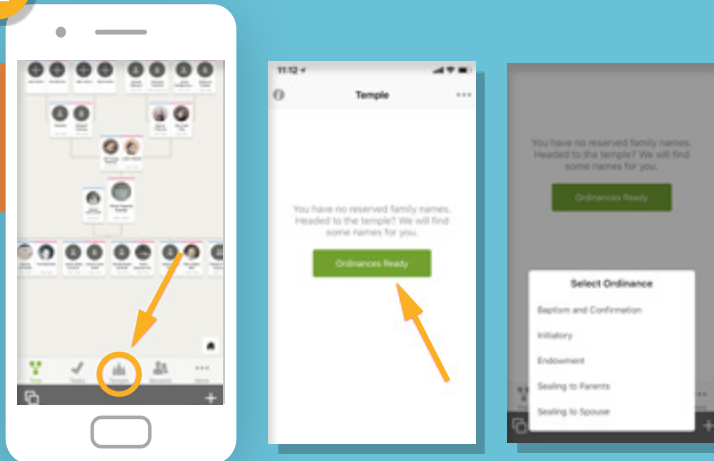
11:12

Temple

You have no reserved family names. Headed to the temple? We will find some names for you.

Ordinances Ready

You have no reserved family names. Headed to the temple? We will find some names for you.

Ordinances Ready

Select Ordinance

Baptism and Confirmation

Initiatory

Endowment

Sealing to Parents

Sealing to Spouse